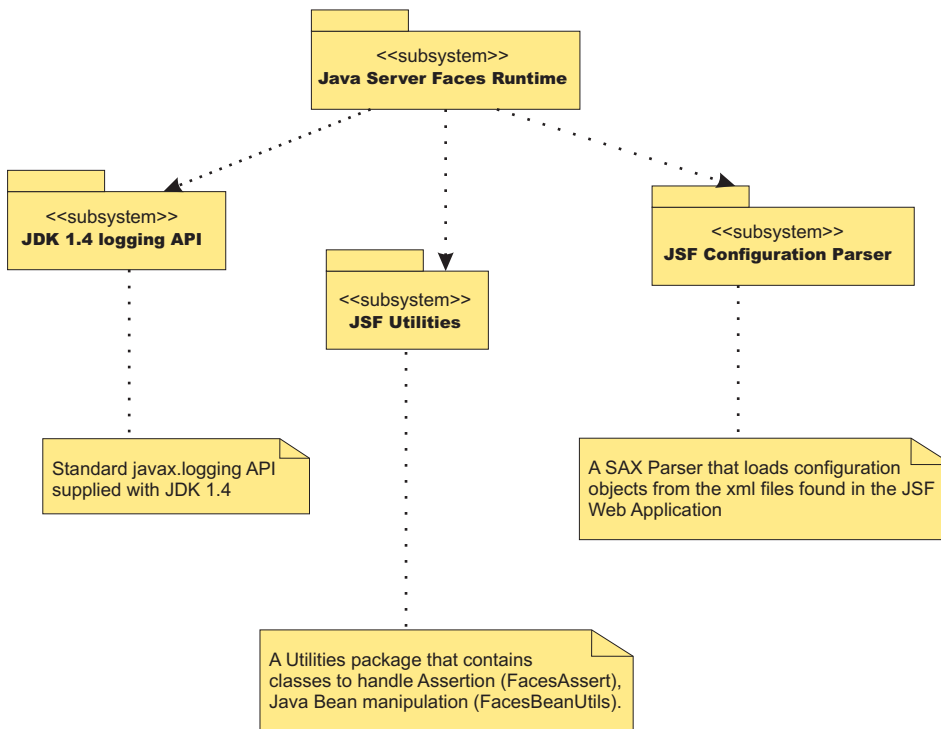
<<subsystem>>
Java Server Faces Runtime

<<subsystem>>
JDK 1.4 logging API

<<subsystem>>
JSF Utilities

<<subsystem>>
JSF Configuration Parser

Standard javax.logging API supplied with JDK 1.4

A SAX Parser that loads configuration objects from the xml files found in the JSF Web Application

A Utilities package that contains classes to handle Assertion (FacesAssert), Java Bean manipulation (FacesBeanUtils).